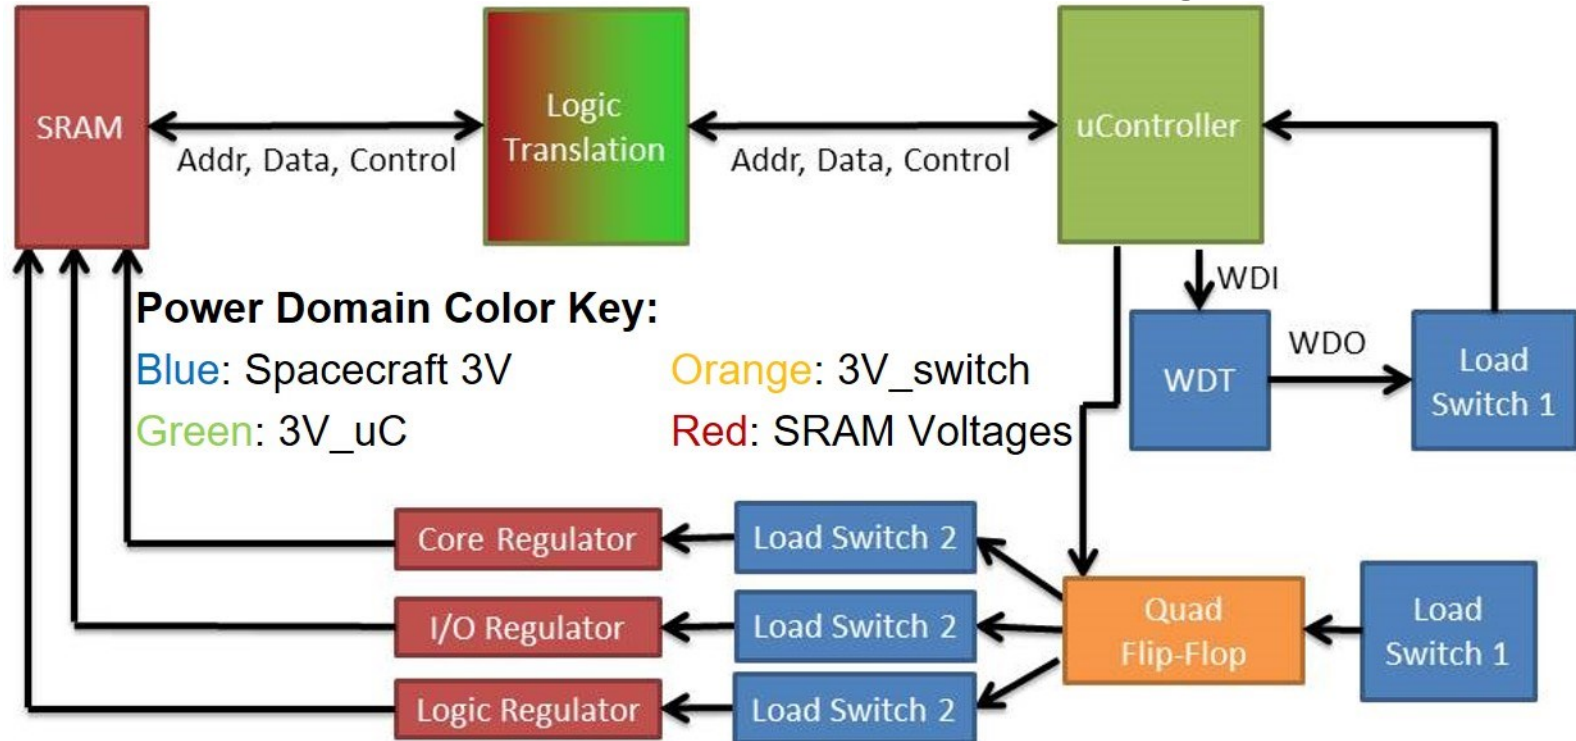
SRAM

Addr, Data, Control

Logic Translation

Addr, Data, Control

uController

WDI

WDT

WDO

Load Switch 1

Power Domain Color Key:

Blue: Spacecraft 3V

Orange: 3V_switch

Green: 3V_uC

Red: SRAM Voltages

Core Regulator

Load Switch 2

I/O Regulator

Load Switch 2

Logic Regulator

Load Switch 2

Quad Flip-Flop

Load Switch 1